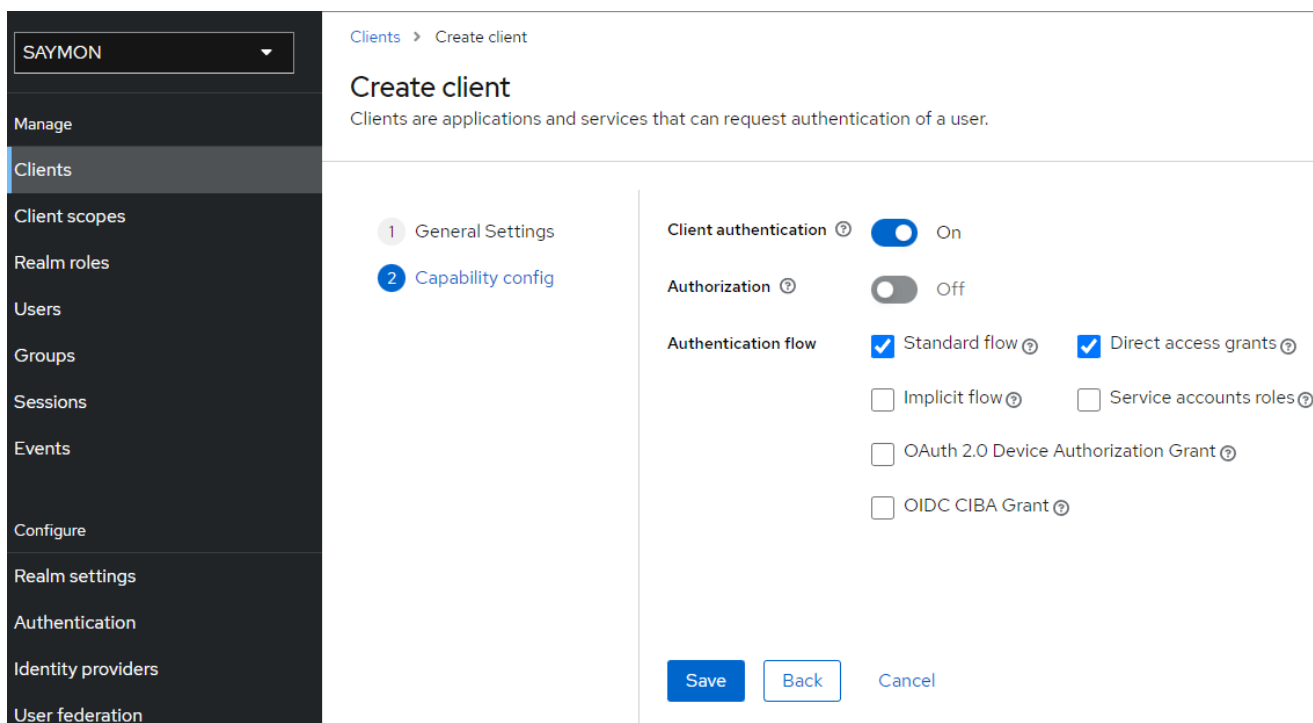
SAYMON

Manage

Clients

Client scopes

Realm roles

Users

Groups

Sessions

Events

Configure

Realm settings

Authentication

Identity providers

User federation

Clients > Create client

Create client

Clients are applications and services that can request authentication of a user.

1 General Settings

2 Capability config

Client authentication On

Authorization Off

Authentication flow

Standard flow

Direct access grants

Implicit flow

Service accounts roles

OAuth 2.0 Device Authorization Grant

OIDC CIBA Grant

Save

Back

Cancel